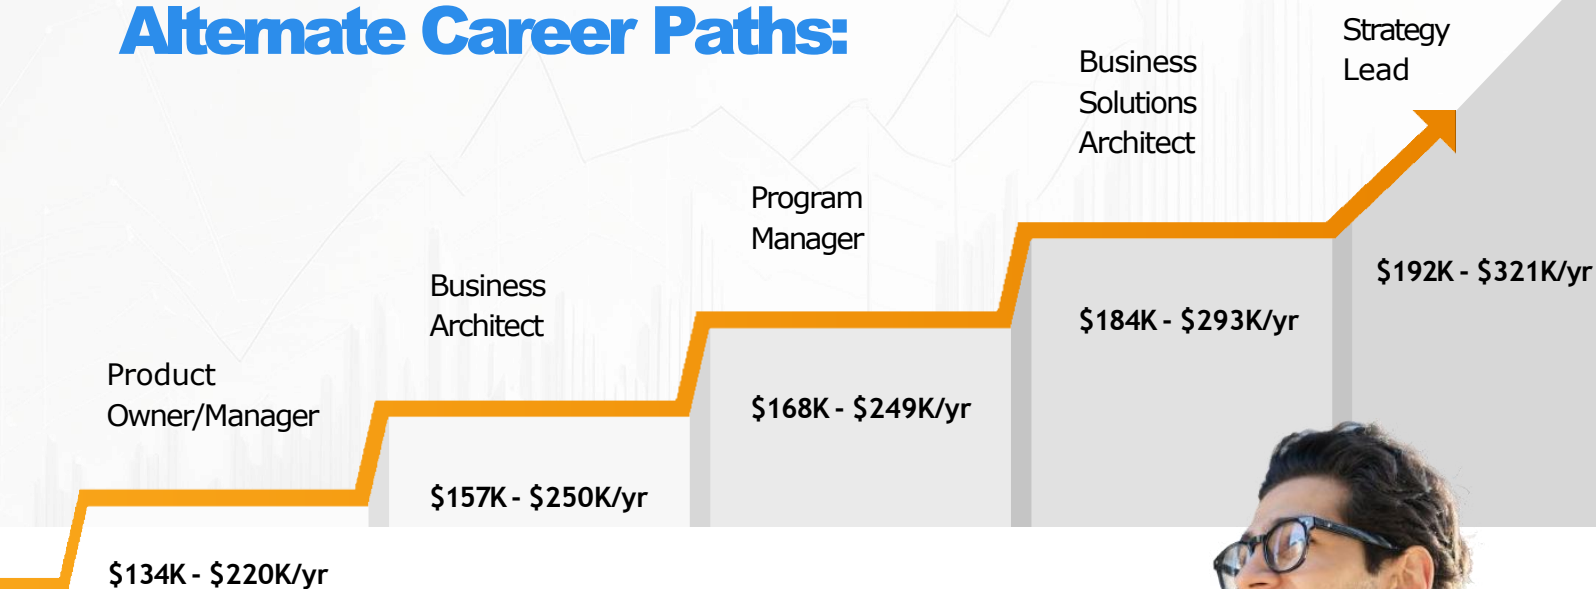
Alternate Career Paths:

Product Owner/Manager

$134K - $220K/yr

Business Architect

$157K - $250K/yr

Program Manager

$168K - $249K/yr

Business Solutions Architect

$184K - $293K/yr

Strategy Lead

$192K - $321K/yr